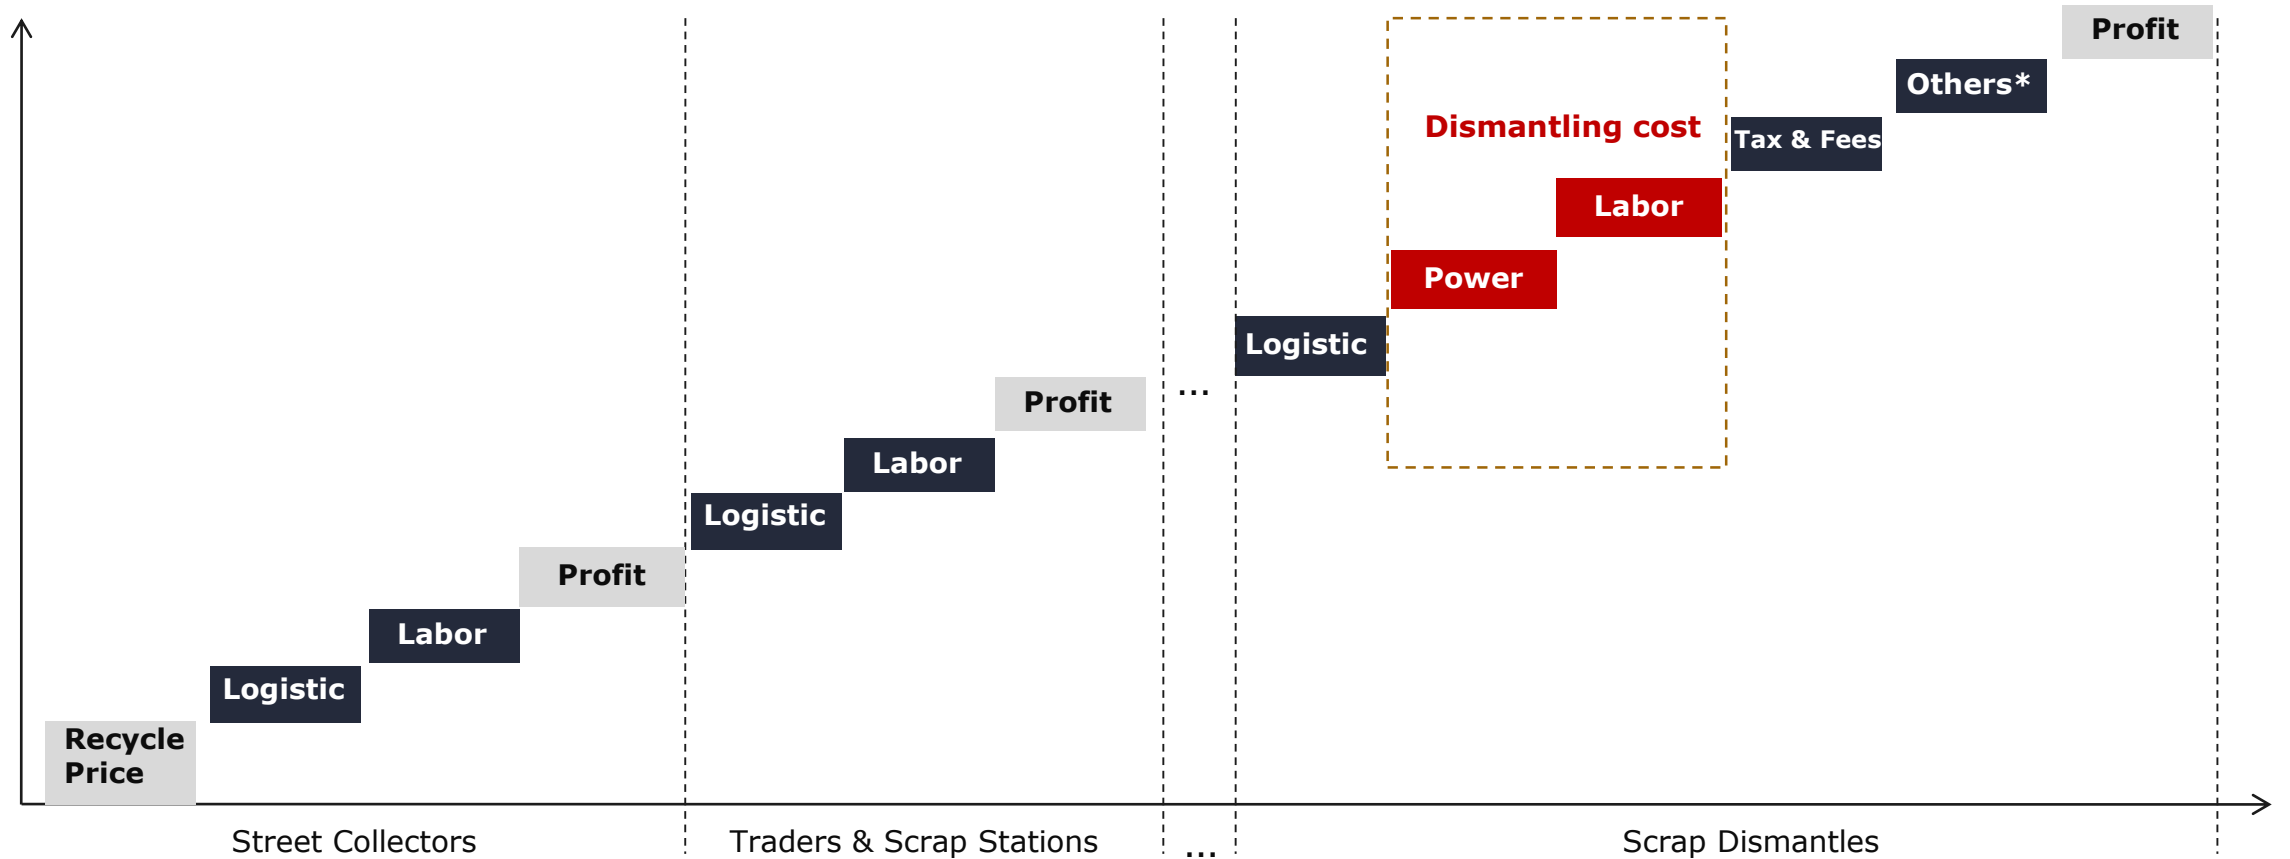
Profit

Others*

Dismantling cost

Tax & Fees

Labor

Power

Logistic

Profit

...

Labor

Logistic

Profit

Labor

Logistic

Recycle Price

Street Collectors

Traders & Scrap Stations

...

Scrap Dismantles